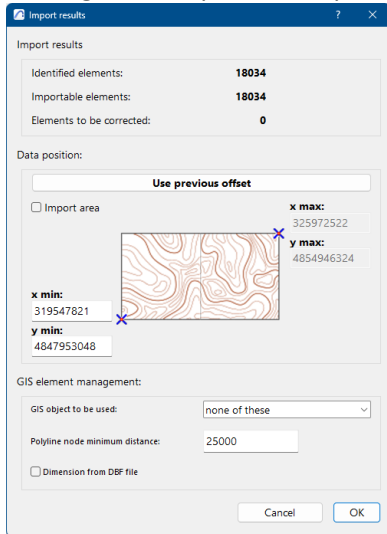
Import results ? ×

Import results

Identified elements: 18034

Importable elements: 18034

Elements to be corrected: 0

Data position:

Use previous offset

☐ Import area

x max:
325972522

y max:
4854946324

x min:
319547821

y min:
4847953048

GIS element management:

GIS object to be used: none of these

Polyline node minimum distance: 25000

☐ Dimension from DBF file

Cancel OK